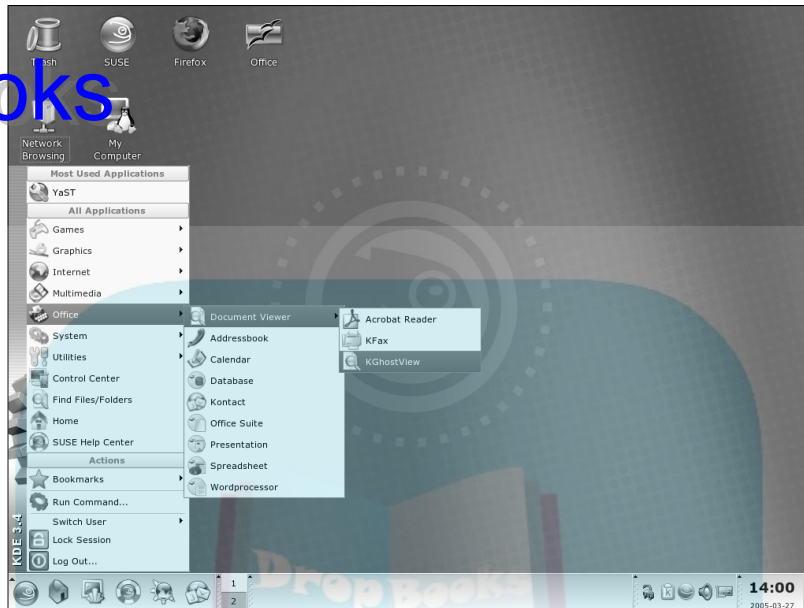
Trash
SUSE
Firefox
Office
oks
Network Browsing
My Computer

Most Used Applications
YaST
All Applications
Games
Graphics
Internet
Multimedia
Office
System
Utilities
Control Center
Find Files/Folders
Home
SUSE Help Center
Actions
Bookmarks
Run Command...
Switch User
Lock Session
Log Out...

KDE 3.4

Document Viewer
Addressbook
Calendar
Database
Kontact
Office Suite
Presentation
Spreadsheet
Wordprocessor

Acrobat Reader
KFax
KGhostView

DropBooks

1
2
14:00
2005-03-27